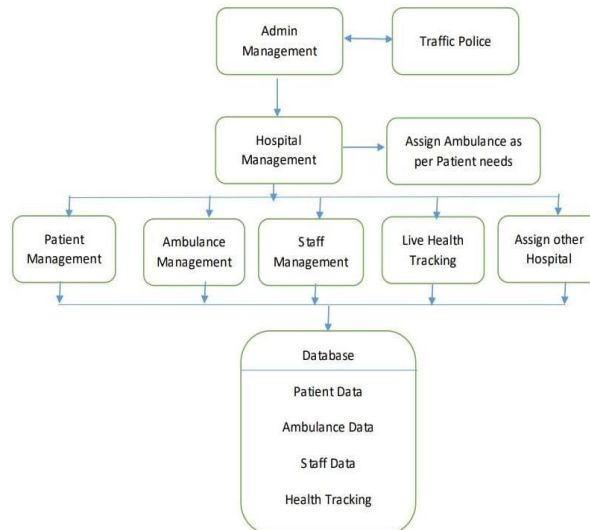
Admin Management

Traffic Police

Hospital Management

Assign Ambulance as per Patient needs

Patient Management

Ambulance Management

Staff Management

Live Health Tracking

Assign other Hospital

Database

Patient Data

Ambulance Data

Staff Data

Health Tracking